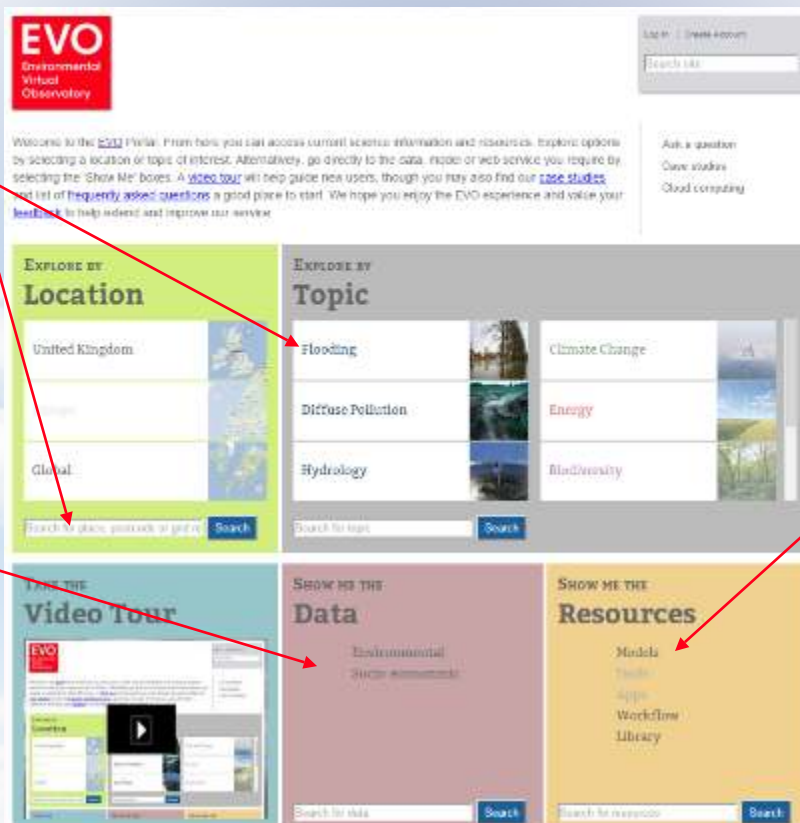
EVO
Environmental Virtual Observatory

Log in | Create Account
Search site

Welcome to the EVO Portal. From here you can access current science information and resources. Explore options by selecting a location or topic of interest. Alternatively, go directly to the data, model or web service you require by selecting the 'Show Me' boxes. A video tour will help guide new users, though you may also find our case studies and list of frequently asked questions a good place to start. We hope you enjoy the EVO experience and value your feedback to help extend and improve our service.

Ask a question
Case studies
Cloud computing

Explore by
Location

United Kingdom
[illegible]
Global

Search for place, postcode or grid ref
Search

Explore by
Topic

Flooding
Diffuse Pollution
Hydrology
Climate Change
Energy
Biodiversity

Search for topic
Search

Take the
Video Tour

Show me the
Data

Environmental
Socio-economic

Search for data
Search

Show me the
Resources

Models
Tools
Apps
Workflow
Library

Search for resources
Search